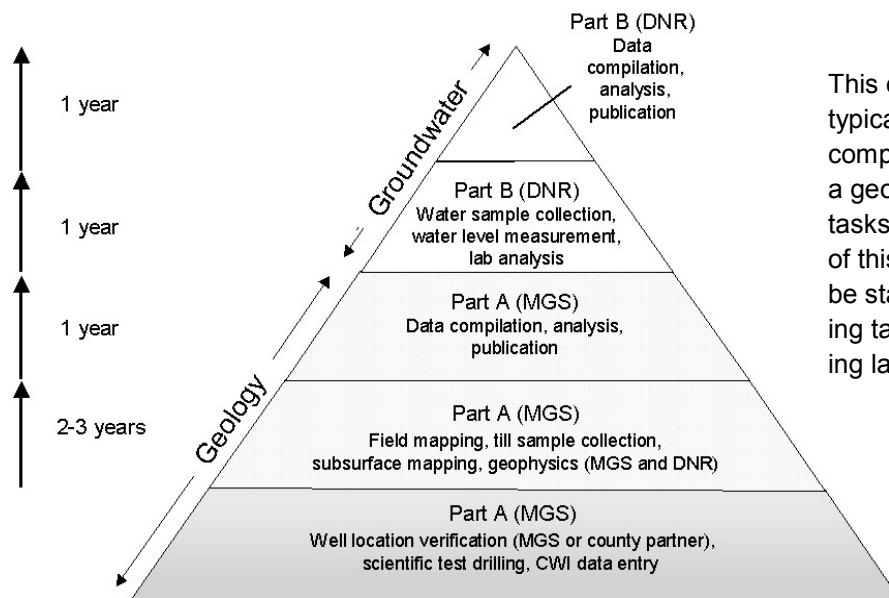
1 year

1 year

1 year

2-3 years

Groundwater

Geology

Part B (DNR)
Data compilation, analysis, publication

Part B (DNR)
Water sample collection, water level measurement, lab analysis

Part A (MGS)
Data compilation, analysis, publication

Part A (MGS)
Field mapping, till sample collection, subsurface mapping, geophysics (MGS and DNR)

Part A (MGS)
Well location verification (MGS or county partner), scientific test drilling, CWI data entry

This c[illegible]
typica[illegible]
comp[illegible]
a geo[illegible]
tasks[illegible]
of this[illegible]
be sta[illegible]
ing ta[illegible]
ing la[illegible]